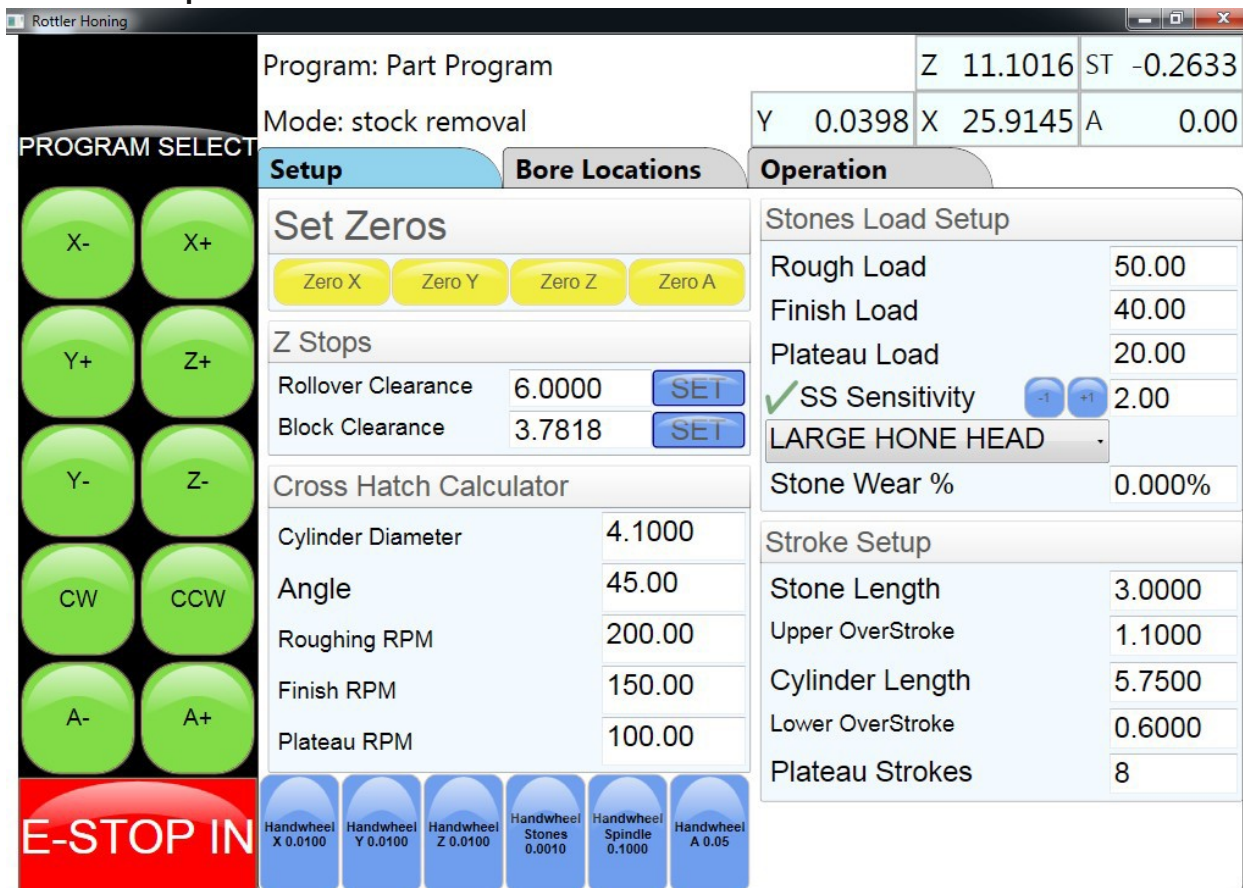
Rottler Honing

PROGRAM SELECT

X-
X+
Y+
Z+
Y-
Z-
CW
CCW
A-
A+

E-STOP IN

Program: Part Program
Mode: stock removal

| Z | 11.1016 | ST | -0.2633 |
|---|---|---|---|
| Y 0.0398 | X 25.9145 | A | 0.00 |

Setup
Bore Locations
Operation

Set Zeros
Zero X
Zero Y
Zero Z
Zero A

Z Stops
Rollover Clearance 6.0000 SET
Block Clearance 3.7818 SET

Cross Hatch Calculator
| Cylinder Diameter | 4.1000 |
|---|---|
| Angle | 45.00 |
| Roughing RPM | 200.00 |
| Finish RPM | 150.00 |
| Plateau RPM | 100.00 |

Stones Load Setup
| Rough Load | 50.00 |
|---|---|
| Finish Load | 40.00 |
| Plateau Load | 20.00 |
| ✓ SS Sensitivity -1 +1 | 2.00 |
| LARGE HONE HEAD | |
| Stone Wear % | 0.000% |

Stroke Setup
| Stone Length | 3.0000 |
|---|---|
| Upper OverStroke | 1.1000 |
| Cylinder Length | 5.7500 |
| Lower OverStroke | 0.6000 |
| Plateau Strokes | 8 |

Handwheel X 0.0100
Handwheel Y 0.0100
Handwheel Z 0.0100
Handwheel Stones 0.0010
Handwheel Spindle 0.1000
Handwheel A 0.05